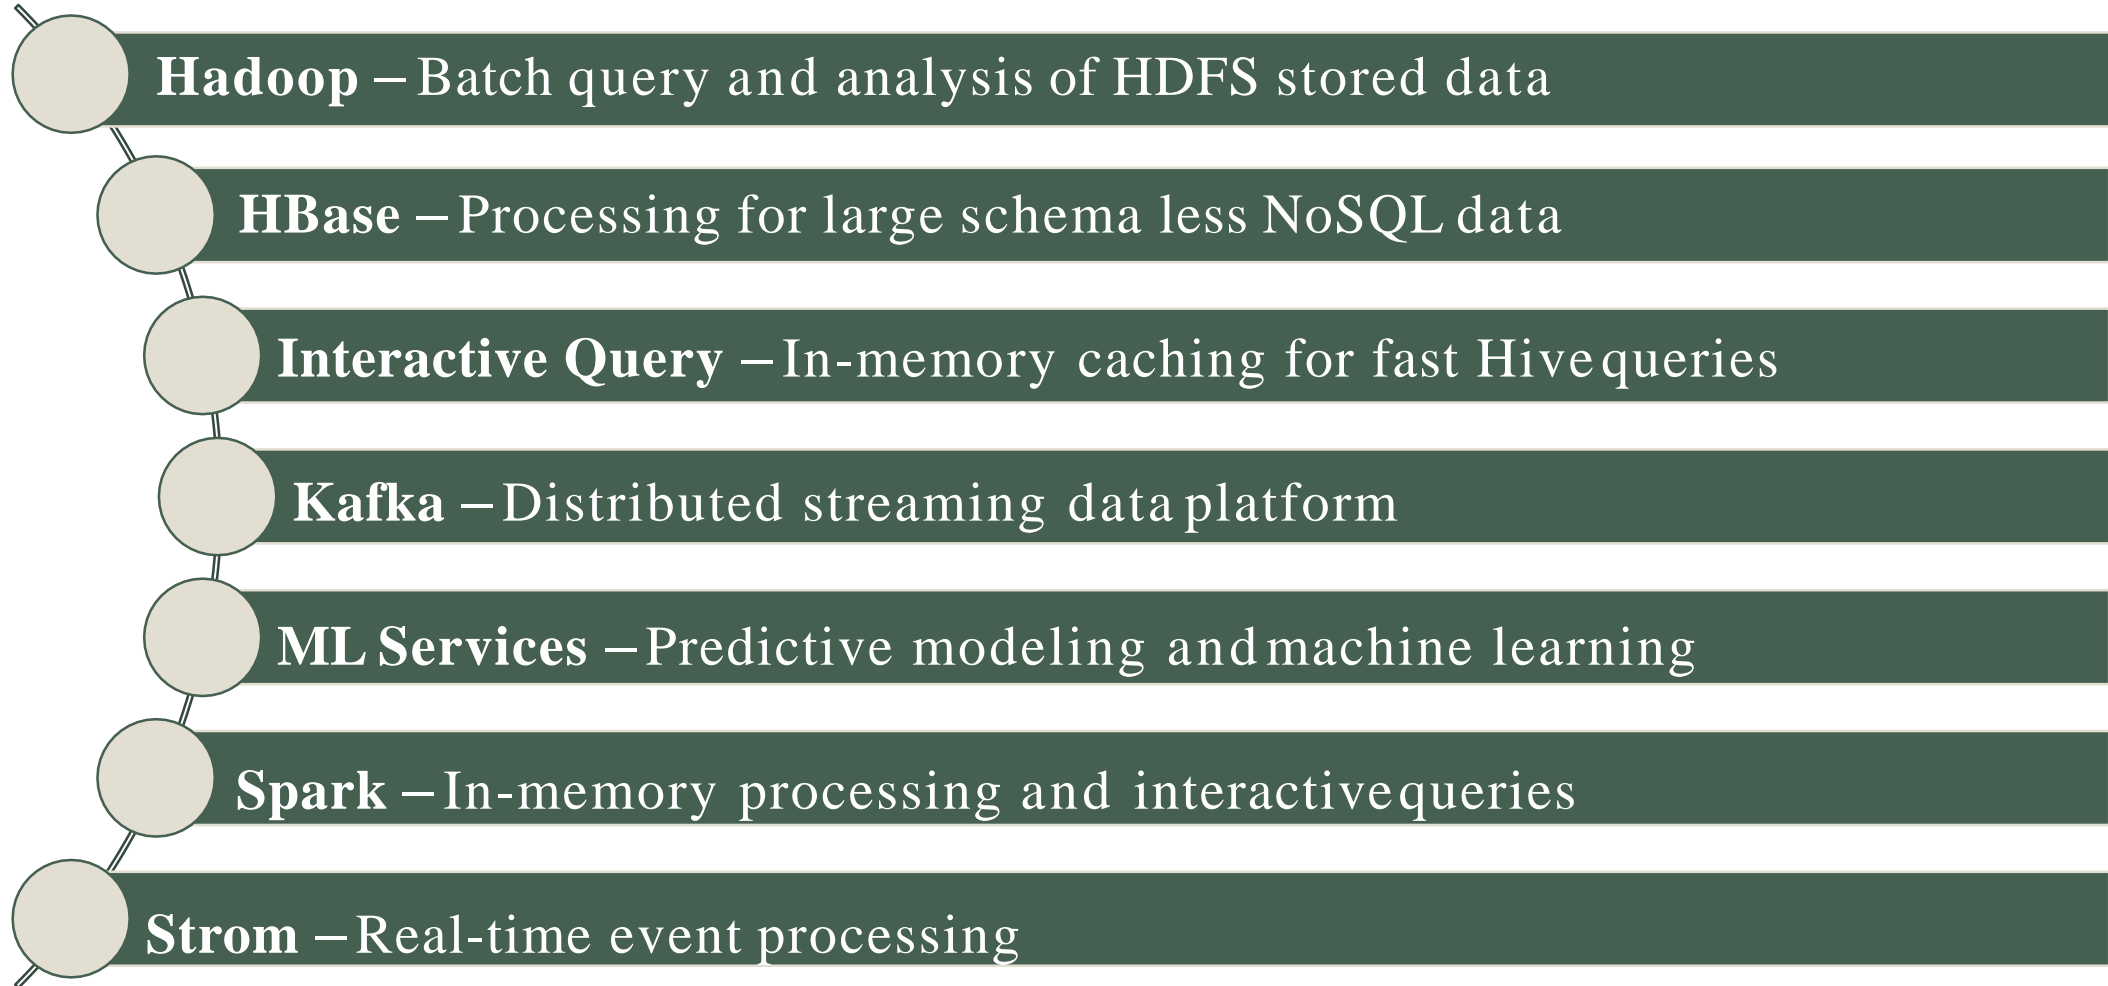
**Hadoop** – Batch query and analysis of HDFS stored data

**HBase** – Processing for large schema less NoSQL data

**Interactive Query** – In-memory caching for fast Hive queries

**Kafka** – Distributed streaming data platform

**ML Services** – Predictive modeling and machine learning

**Spark** – In-memory processing and interactive queries

**Strom** – Real-time event processing